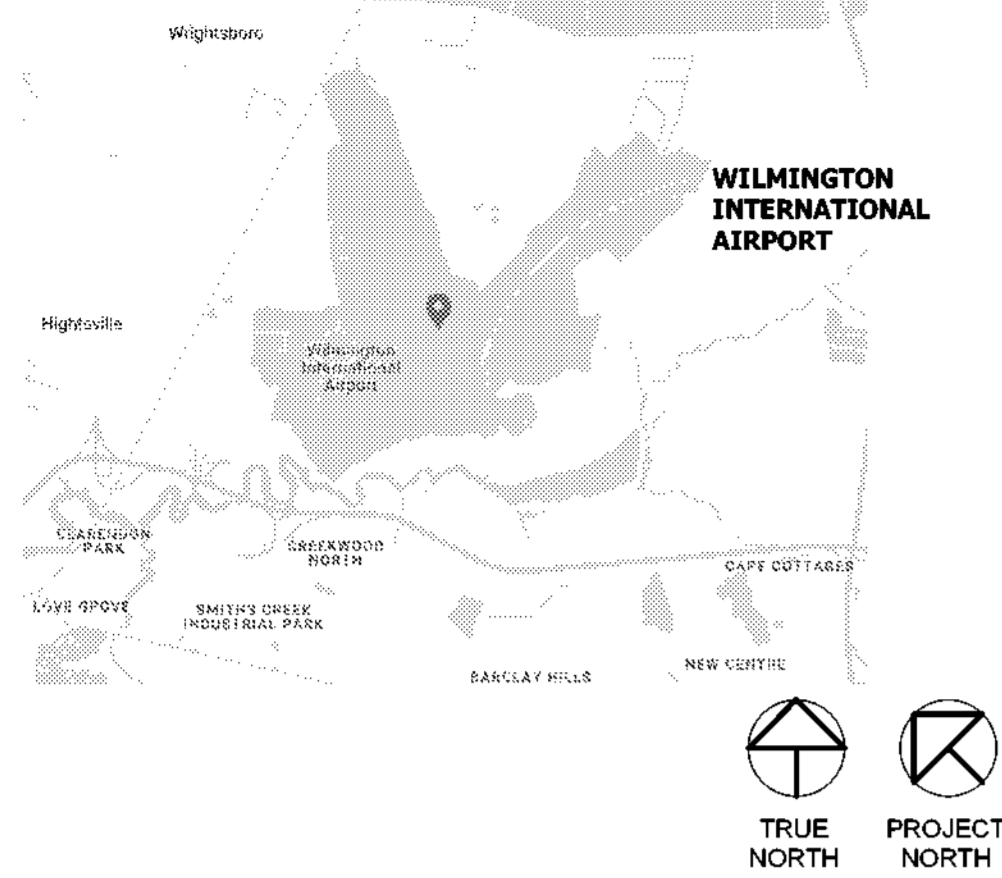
Wrightsboro

WILMINGTON INTERNATIONAL AIRPORT

Hightsville

Wilmington International Airport

CLARENDON PARK

CREEKWOOD NORTH

CAPE COTTAGES

LOVE GROVE

SMITH'S CREEK INDUSTRIAL PARK

NEW CENTRE

BARCLAY HILLS

TRUE NORTH

PROJECT NORTH